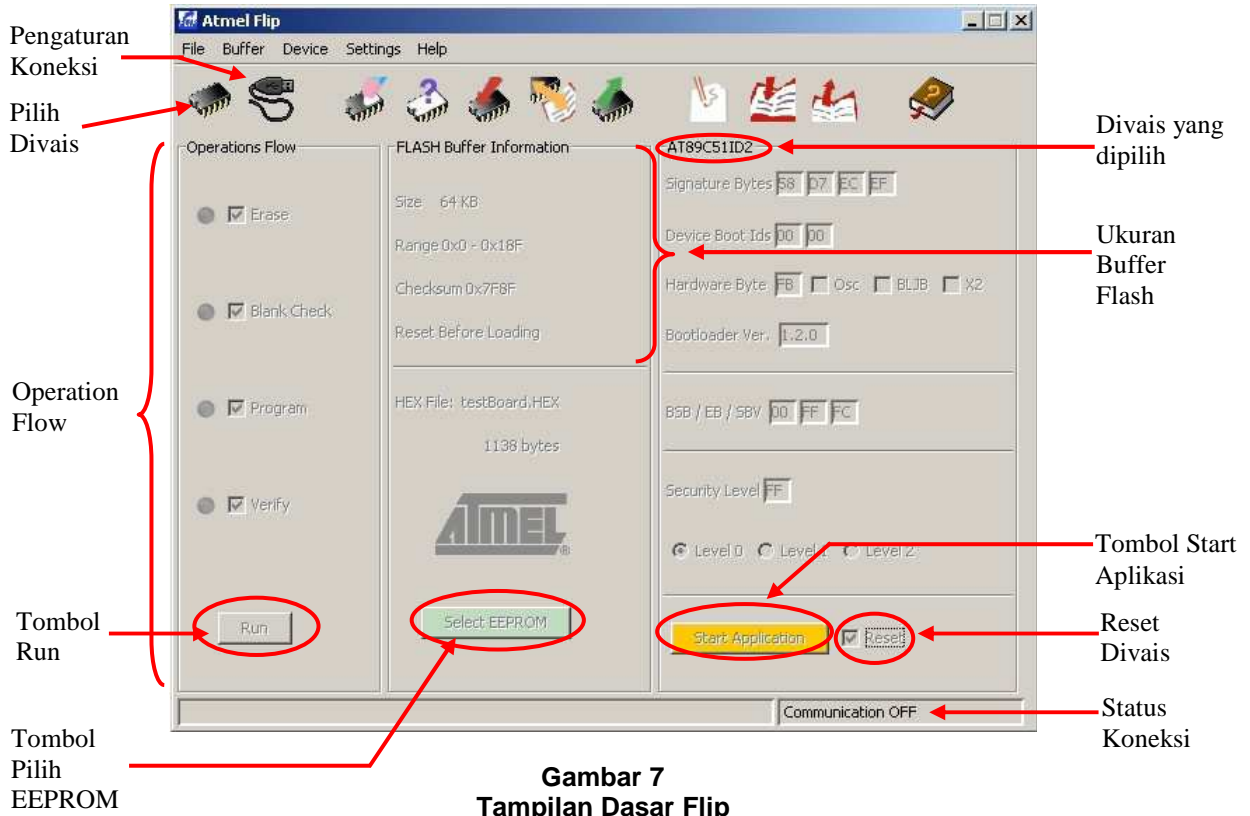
Atmel Flip

File Buffer Device Settings Help

Pengaturan Koneksi

Pilih Divais

Operations Flow

Erase

Blank Check

Program

Verify

Run

FLASH Buffer Information

Size 64 KB

Range 0x0 - 0x18F

Checksum 0x7F8F

Reset Before Loading

HEX File: testBoard.HEX

1138 bytes

ATMEL

Select EEPROM

AT89C51ID2

Signature Bytes 58 D7 EC EF

Device Boot Ids 00 00

Hardware Byte FB Osc BLJB X2

Bootloader Ver. 1.2.0

BSB / EB / SBV 00 FF FC

Security Level FF

Level 0 Level 1 Level 2

Start Application

Reset

Communication OFF

Divais yang dipilih

Ukuran Buffer Flash

Operation Flow

Tombol Start Aplikasi

Tombol Run

Reset Divais

Status Koneksi

Tombol Pilih EEPROM

Gambar 7
Tampilan Dasar Flip